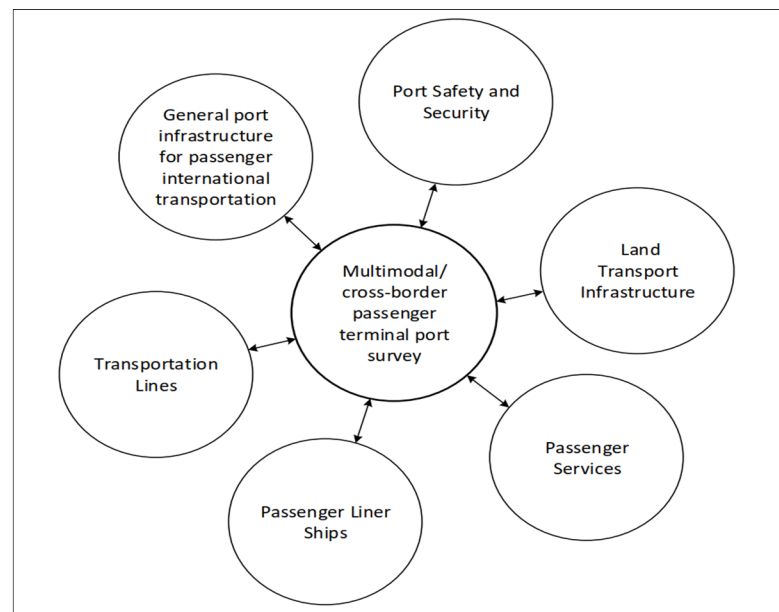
General port infrastructure for passenger international transportation

Port Safety and Security

Land Transport Infrastructure

Multimodal/ cross-border passenger terminal port survey

Transportation Lines

Passenger Services

Passenger Liner Ships